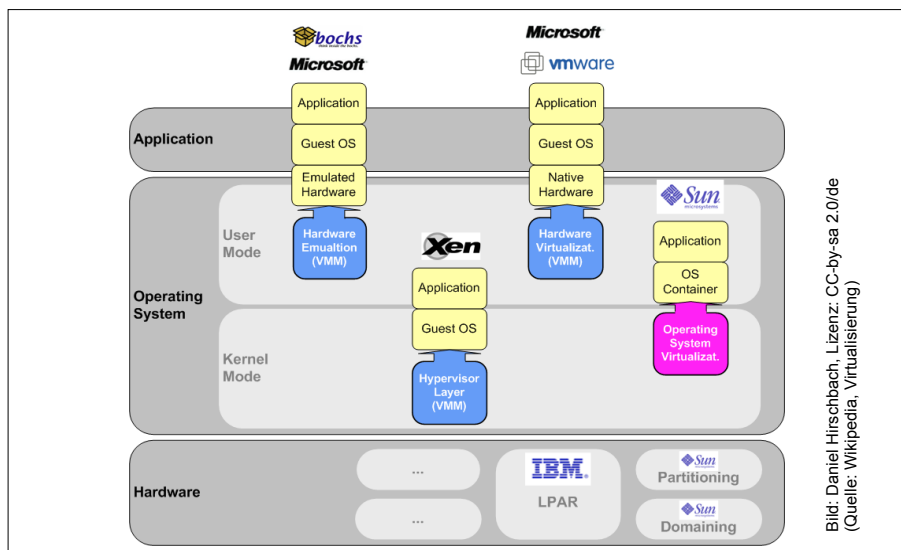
bochs
think inside the bochs
Microsoft

Microsoft
vmware

Application
Guest OS
Emulated Hardware

Application
Guest OS
Native Hardware

Application

Operating System

User Mode

Kernel Mode

Hardware Emualtion (VMM)

Xen

Application
Guest OS
Hypervisor Layer (VMM)

Hardware Virtualizat. (VMM)

Sun microsystems
Application
OS Container
Operating System Virtualizat.

Hardware

...
...

IBM
LPAR

Sun
Partitioning

Sun
Domaining

Bild: Daniel Hirschbach, Lizenz: CC-by-sa 2.0/de (Quelle: Wikipedia, Virtualisierung)